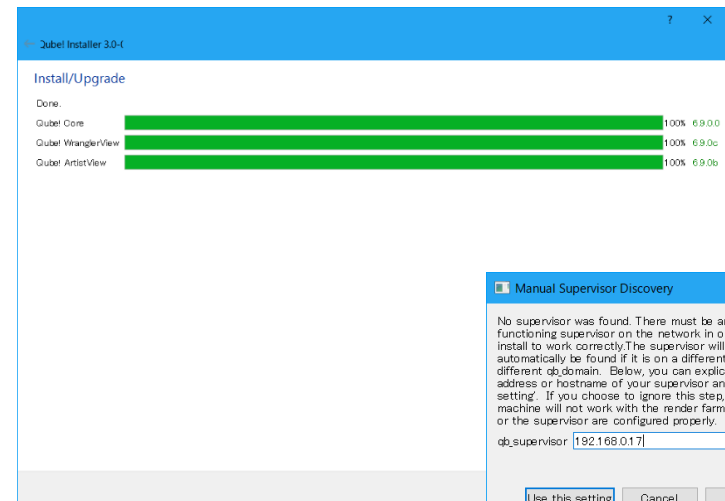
? ×

Qube! Installer 3.0-(

Install/Upgrade

Done.

Qube! Core 100% 6.9.0.0

Qube! WranglerView 100% 6.9.0c

Qube! ArtistView 100% 6.9.0b

Manual Supervisor Discovery

No supervisor was found. There must be a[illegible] functioning supervisor on the network in o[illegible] install to work correctly.The supervisor will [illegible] automatically be found if it is on a differen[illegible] different qb_domain. Below, you can explic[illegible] address or hostname of your supervisor an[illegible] setting'. If you choose to ignore this step, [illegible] machine will not work with the render farm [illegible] or the supervisor are configured properly.

qb_supervisor 192.168.0.17

Use this setting Cancel